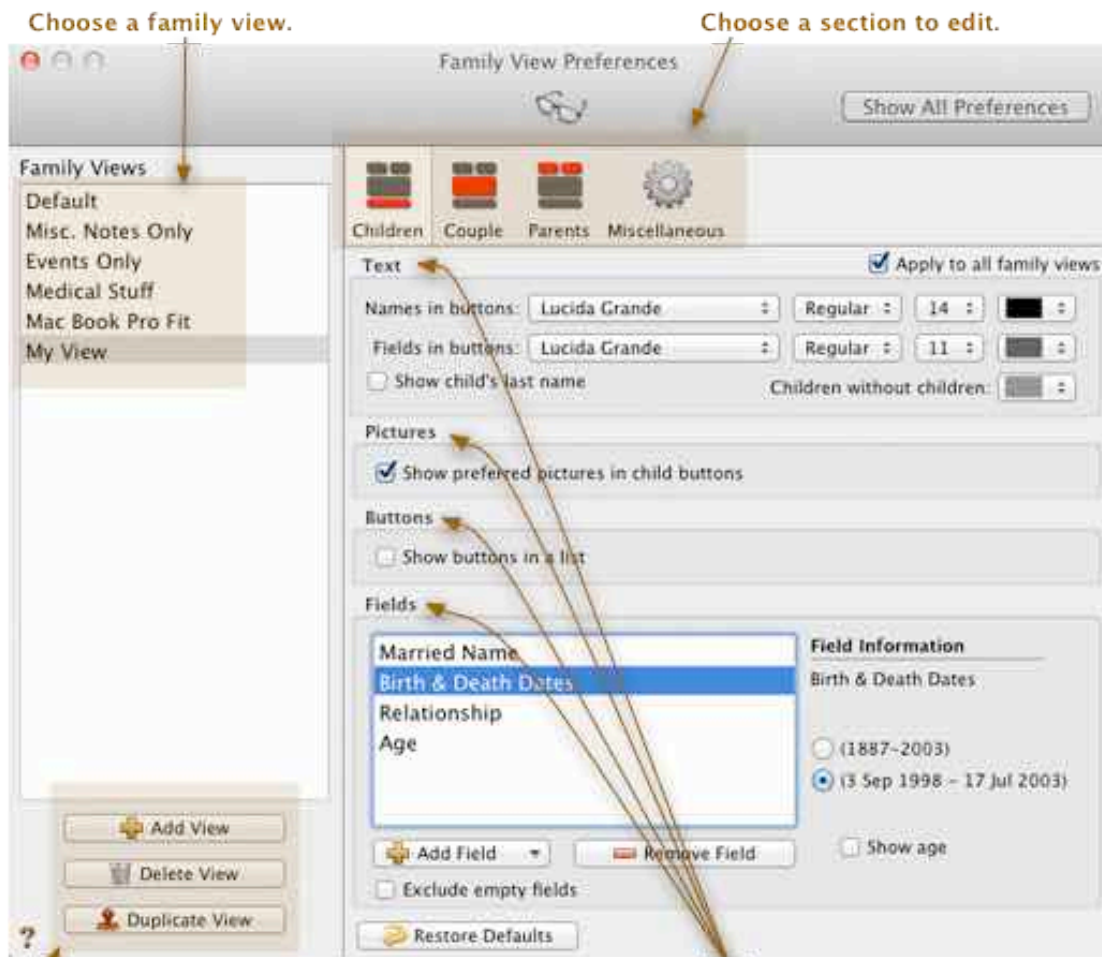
Choose a family view.

Choose a section to edit.

Family View Preferences

Show All Preferences

Family Views

Default
Misc. Notes Only
Events Only
Medical Stuff
Mac Book Pro Fit
My View

Children Couple Parents Miscellaneous

Text

Apply to all family views

Names in buttons: Lucida Grande Regular 14

Fields in buttons: Lucida Grande Regular 11

Show child's last name

Children without children:

Pictures

Show preferred pictures in child buttons

Buttons

Show buttons in a list

Fields

Married Name
Birth & Death Dates
Relationship
Age

Field Information

Birth & Death Dates

(1887–2003)

(3 Sep 1998 – 17 Jul 2003)

Show age

Add Field

Remove Field

Exclude empty fields

Add View

Delete View

Duplicate View

?

Restore Defaults